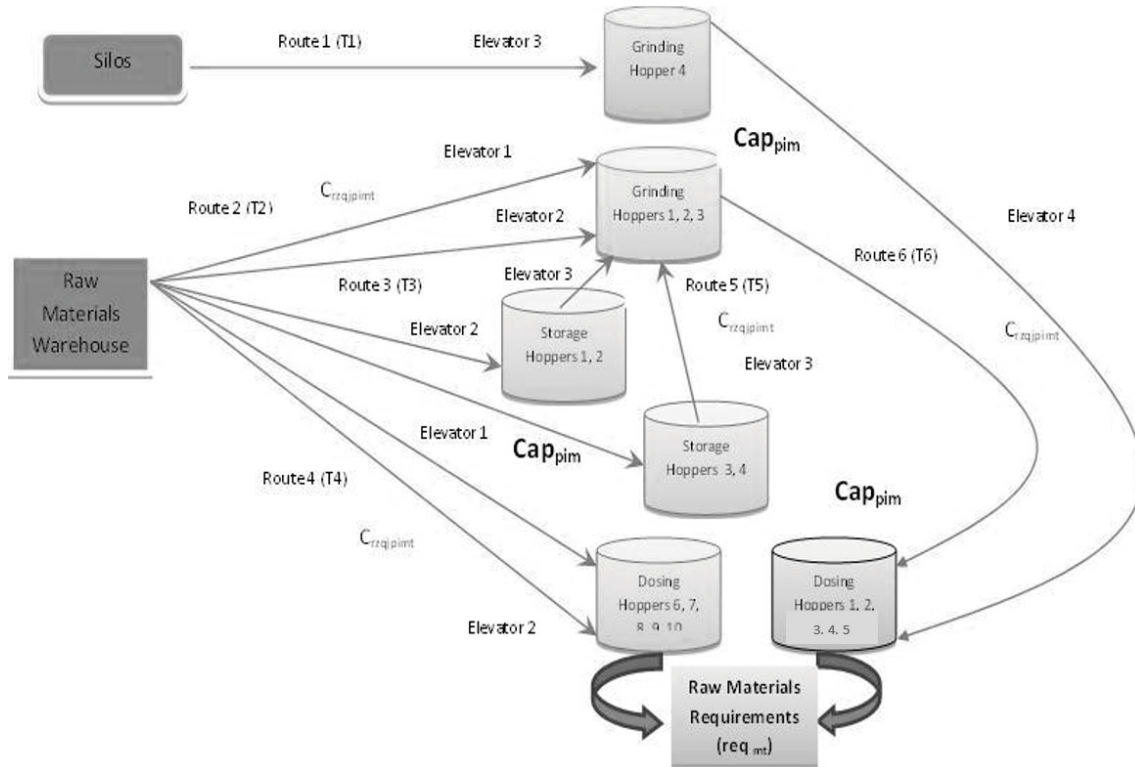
Silos

Route 1 (T1)

Elevator 3

Grinding Hopper 4

Cap$_{pim}$

Elevator 1

$C_{rzqjpimt}$

Route 2 (T2)

Grinding Hoppers 1, 2, 3

Elevator 4

Elevator 2

Route 6 (T6)

Raw Materials Warehouse

Route 3 (T3)

Elevator 3

Route 5 (T5)

$C_{rzqjpimt}$

Elevator 2

Storage Hoppers 1, 2

$C_{rzqjpimt}$

Elevator 3

Elevator 1

Cap$_{pim}$

Storage Hoppers 3, 4

Route4 (T4)

Cap$_{pim}$

$C_{rzqjpimt}$

Dosing Hoppers 6, 7, 8, 9, 10

Dosing Hoppers 1, 2, 3, 4, 5

Elevator 2

Raw Materials Requirements (req $_{mt}$)